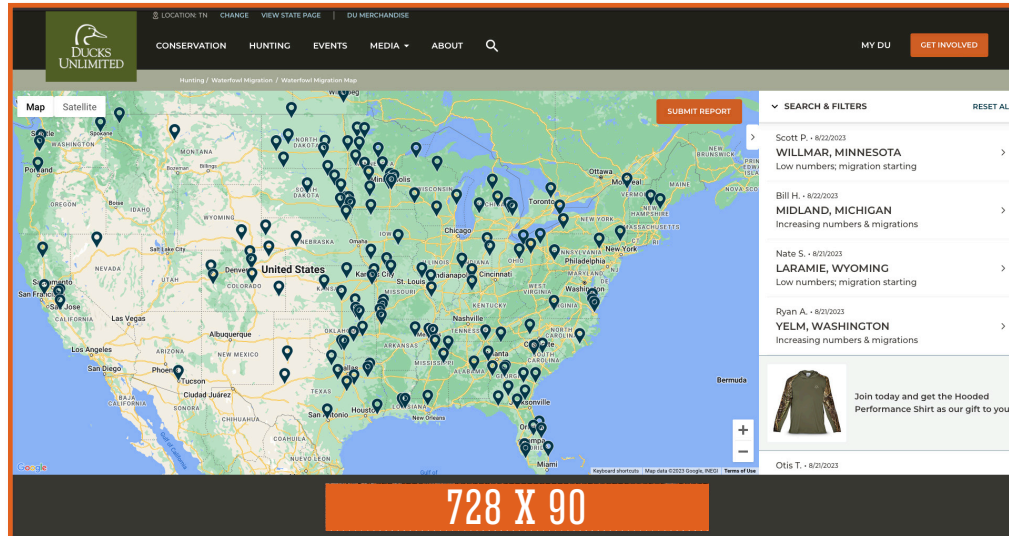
DUCKS UNLIMITED

LOCATION: TN CHANGE VIEW STATE PAGE DU MERCHANDISE

CONSERVATION HUNTING EVENTS MEDIA ABOUT

MY DU GET INVOLVED

Hunting / Waterfowl Migration / Waterfowl Migration Map

Map Satellite

SUBMIT REPORT

Seattle Spokane WASHINGTON Portland MONTANA NORTH DAKOTA Minneapolis WYOMING NEBRASKA Salt Lake City Denver NEVADA United States Sacramento San Francisco CALIFORNIA COLORADO KANSAS Kansas City Las Vegas Los Angeles San Diego Phoenix Tucson Albuquerque NEW MEXICO Ciudad Juárez San Antonio Houston New Orleans Chicago Indianapolis Cincinnati St. Louis OHIO KENTUCKY Nashville TENNESSEE Atlanta Jacksonville Tampa Miami WISCONSIN Toronto Ottawa Montreal NEW YORK New York Philadelphia Washington NEW BRUNSWICK NEW HAMPSHIRE Bermuda

Google Keyboard shortcuts Map data ©2023 Google, INEGI Terms of Use

SEARCH & FILTERS RESET AL

Scott P. • 8/22/2023
WILLMAR, MINNESOTA
Low numbers; migration starting

Bill H. • 8/22/2023
MIDLAND, MICHIGAN
Increasing numbers & migrations

Nate S. • 8/21/2023
LARAMIE, WYOMING
Low numbers; migration starting

Ryan A. • 8/21/2023
YELM, WASHINGTON
Increasing numbers & migrations

Join today and get the Hooded Performance Shirt as our gift to you

Otis T. • 8/21/2023

728 X 90